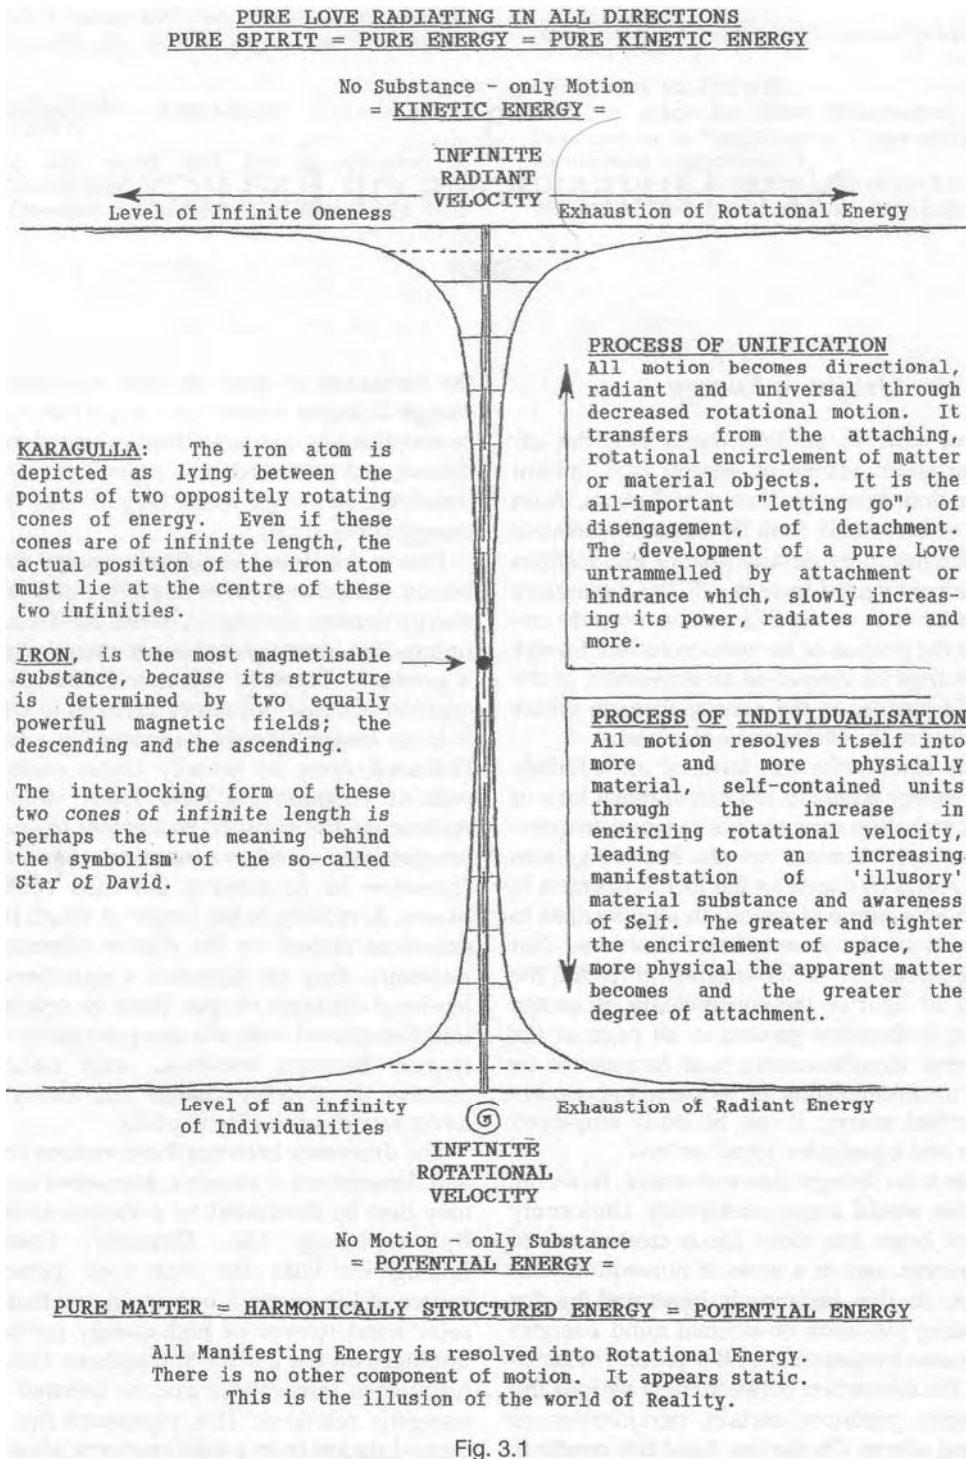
PURE LOVE RADIATING IN ALL DIRECTIONS
PURE SPIRIT = PURE ENERGY = PURE KINETIC ENERGY

No Substance - only Motion
= KINETIC ENERGY =

INFINITE RADIANT VELOCITY

Level of Infinite Oneness

Exhaustion of Rotational Energy

PROCESS OF UNIFICATION
All motion becomes directional, radiant and universal through decreased rotational motion. It transfers from the attaching, rotational encirclement of matter or material objects. It is the all-important "letting go", of disengagement, of detachment. The development of a pure Love untrammelled by attachment or hindrance which, slowly increasing its power, radiates more and more.

KARAGULLA: The iron atom is depicted as lying between the points of two oppositely rotating cones of energy. Even if these cones are of infinite length, the actual position of the iron atom must lie at the centre of these two infinities.

IRON, is the most magnetisable substance, because its structure is determined by two equally powerful magnetic fields; the descending and the ascending.

The interlocking form of these two cones of infinite length is perhaps the true meaning behind the symbolism of the so-called Star of David.

PROCESS OF INDIVIDUALISATION
All motion resolves itself into more and more physically material, self-contained units through the increase in encircling rotational velocity, leading to an increasing manifestation of 'illusory' material substance and awareness of Self. The greater and tighter the encirclement of space, the more physical the apparent matter becomes and the greater the degree of attachment.

Level of an infinity of Individualities

Exhaustion of Radiant Energy

INFINITE ROTATIONAL VELOCITY

No Motion - only Substance
= POTENTIAL ENERGY =

PURE MATTER = HARMONICALLY STRUCTURED ENERGY = POTENTIAL ENERGY
All Manifesting Energy is resolved into Rotational Energy.
There is no other component of motion. It appears static.
This is the illusion of the world of Reality.

Fig. 3.1